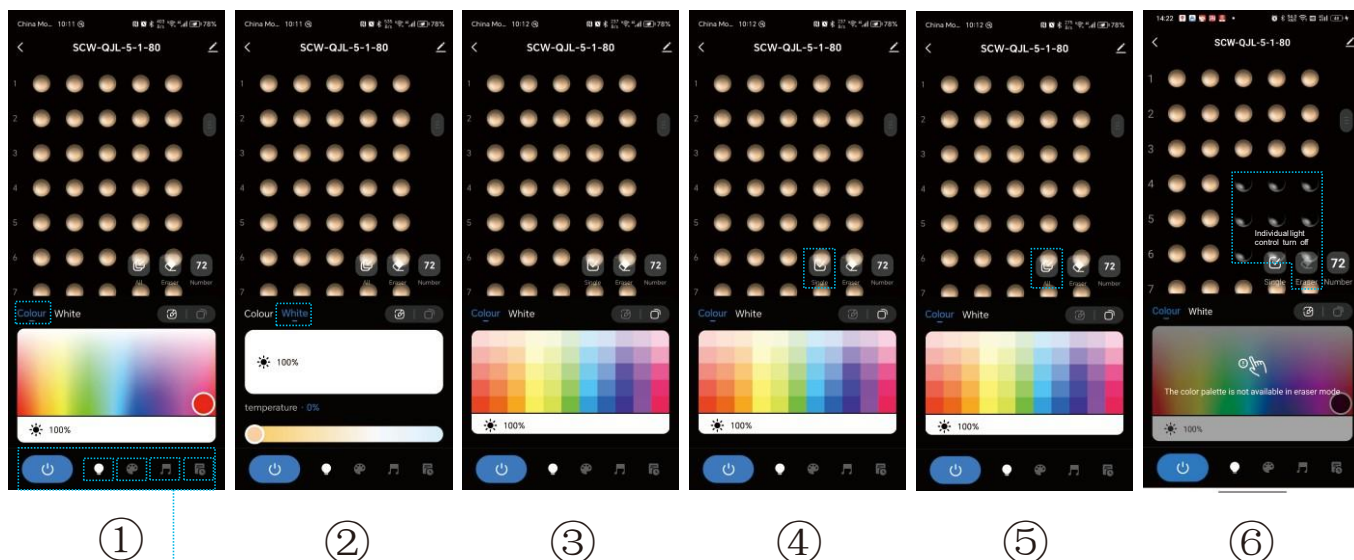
China Mo... 10:11 78%
SCW-QJL-5-1-80
1
2
3
4
5
6
7
All Eraser 72 Number
Colour White
100%

China Mo... 10:11 78%
SCW-QJL-5-1-80
1
2
3
4
5
6
7
All Eraser 72 Number
Colour White
100%
temperature · 0%

China Mo... 10:12 78%
SCW-QJL-5-1-80
1
2
3
4
5
6
7
Single Eraser 72 Number
Colour White
100%

China Mo... 10:12 78%
SCW-QJL-5-1-80
1
2
3
4
5
6
7
Single Eraser 72 Number
Colour White
100%

China Mo... 10:12 78%
SCW-QJL-5-1-80
1
2
3
4
5
6
7
All Eraser 72 Number
Colour White
100%

14:22
SCW-QJL-5-1-80
1
2
3
4
5
6
7
Individual light control turn off
Single Eraser 72 Number
Colour White
The color palette is not available in eraser mode
100%

①
②
③
④
⑤
⑥